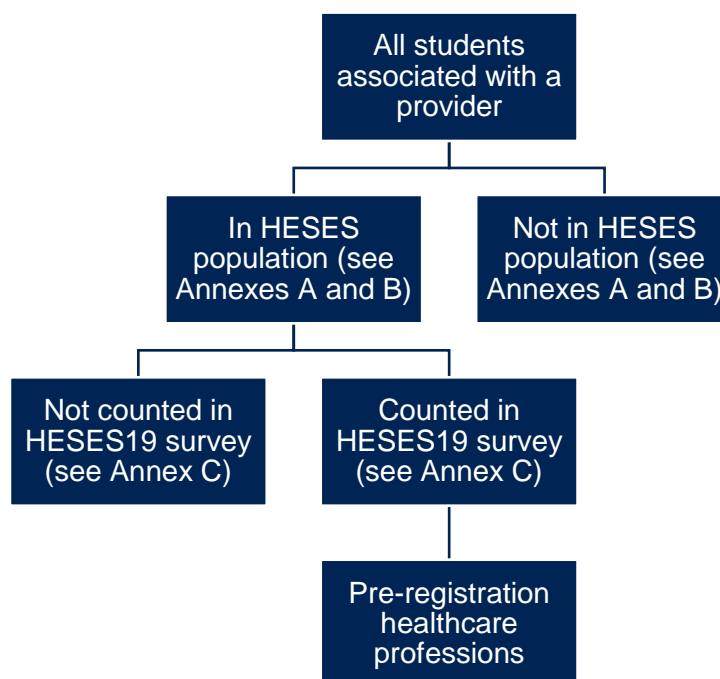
All students associated with a provider

In HESES population (see Annexes A and B)

Not in HESES population (see Annexes A and B)

Not counted in HESES19 survey (see Annex C)

Counted in HESES19 survey (see Annex C)

Pre-registration healthcare professions